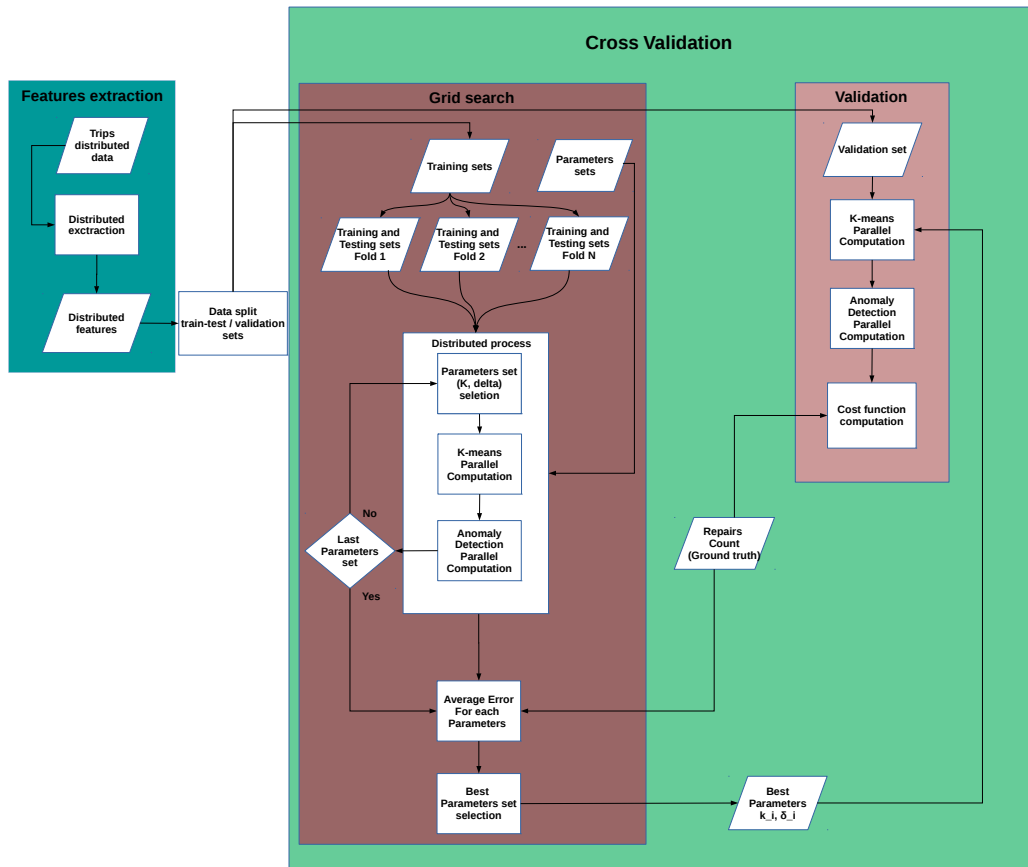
Features extraction

Trips distributed data

Distributed exctraction

Distributed features

Data split train-test / validation sets

Cross Validation

Grid search

Training sets

Parameters sets

Training and Testing sets Fold 1

Training and Testing sets Fold 2

...

Training and Testing sets Fold N

Distributed process

Parameters set (K, delta) seletion

K-means Parallel Computation

Anomaly Detection Parallel Computation

No

Last Parameters set

Yes

Average Error For each Parameters

Best Parameters set selection

Validation

Validation set

K-means Parallel Computation

Anomaly Detection Parallel Computation

Cost function computation

Repairs Count (Ground truth)

Best Parameters k_i, δ_i